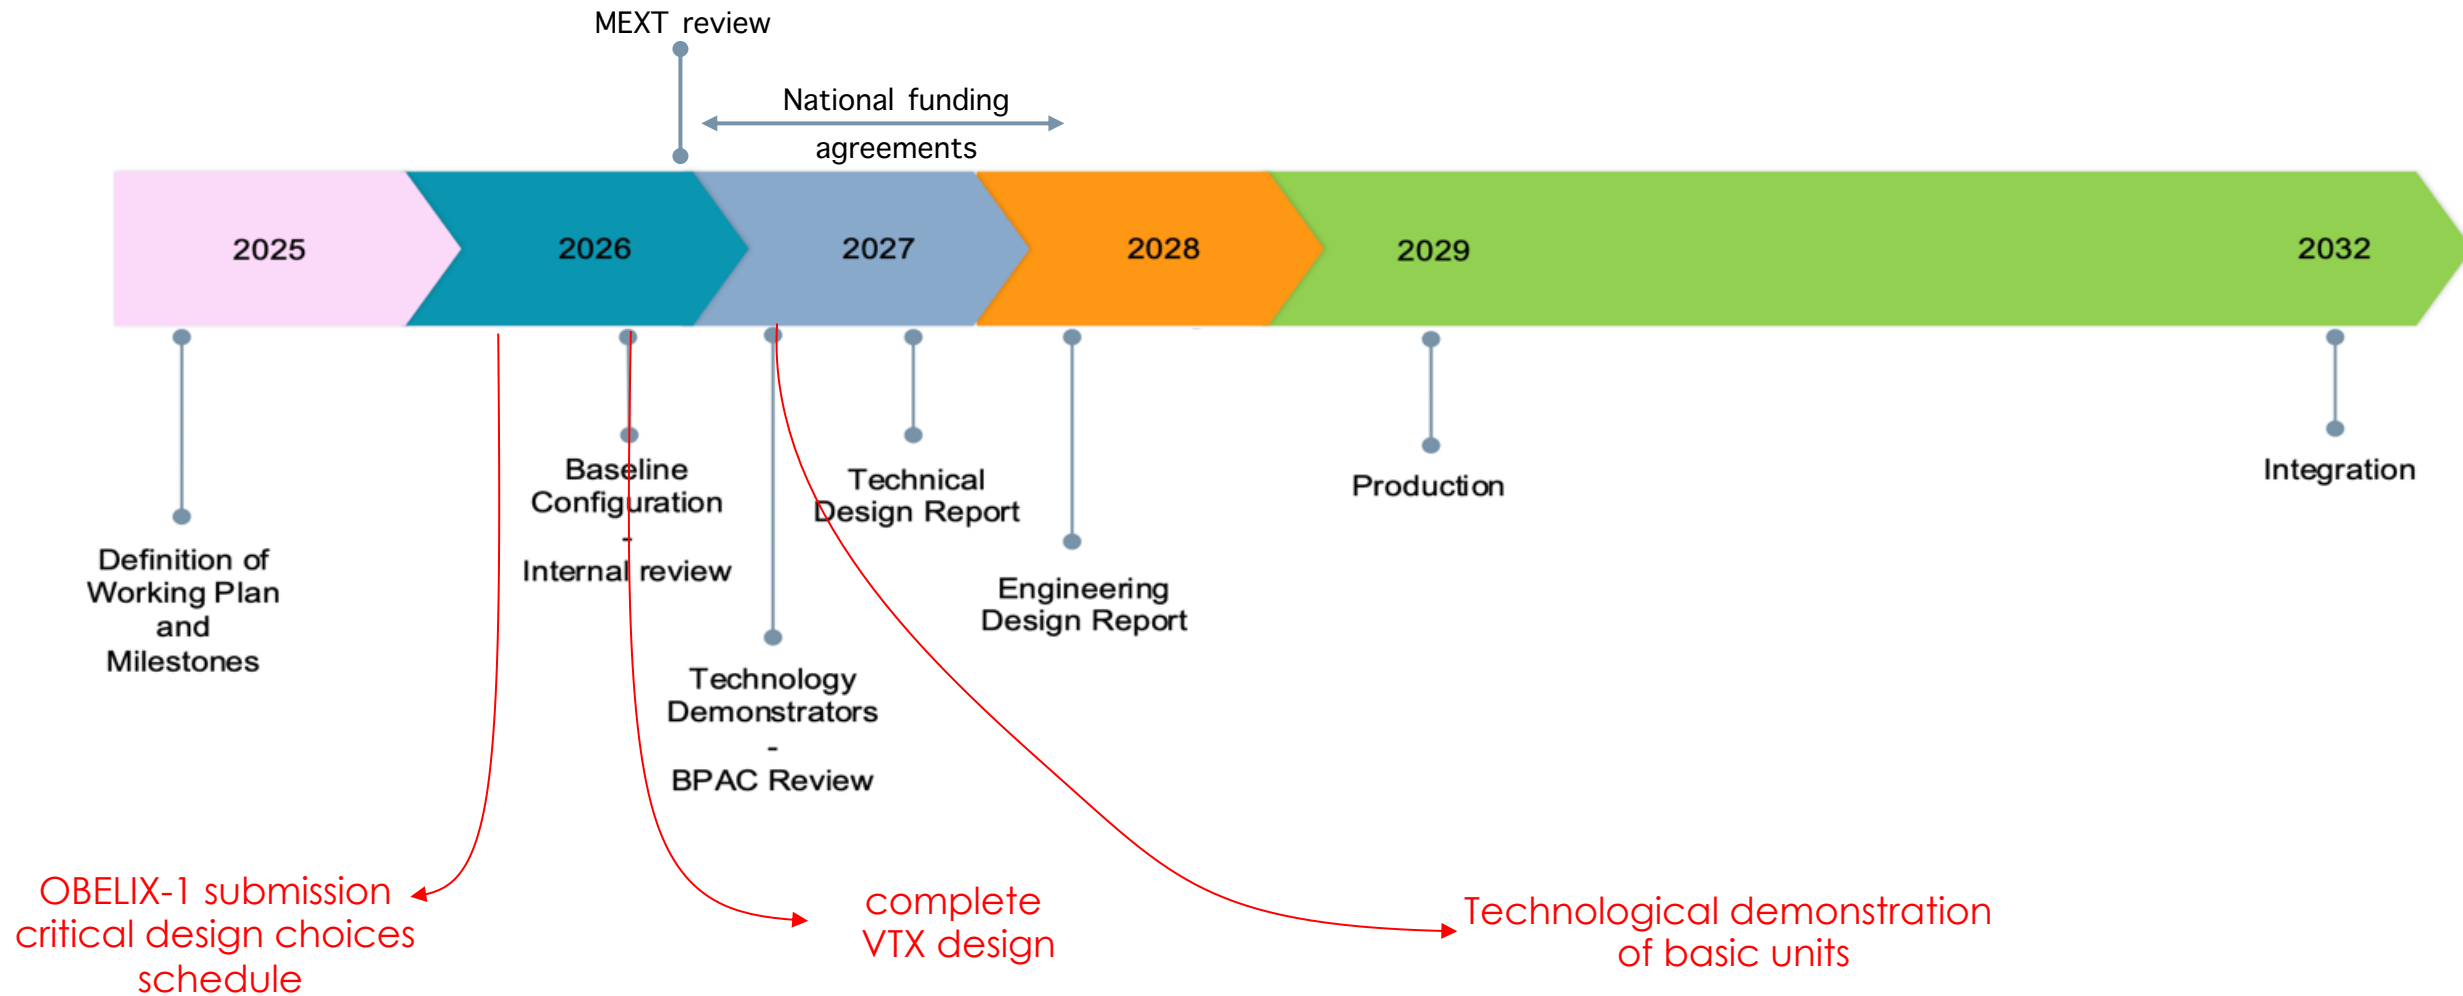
MEXT review

National funding agreements

2025

2026

2027

2028

2029

2032

Definition of Working Plan and Milestones

Baseline Configuration - Internal review

Technology Demonstrators - BPAC Review

Technical Design Report

Engineering Design Report

Production

Integration

OBELIX-1 submission critical design choices schedule

complete VTX design

Technological demonstration of basic units